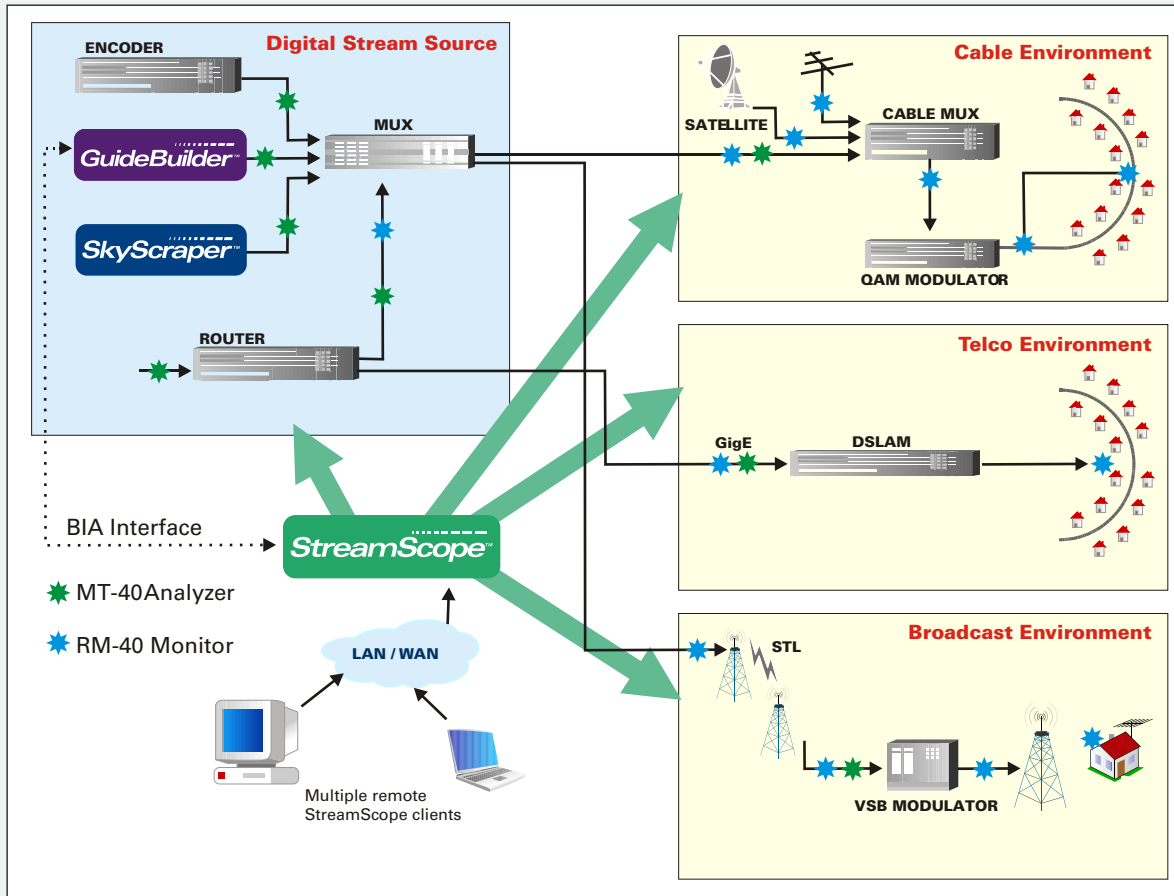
ENCODER

Digital Stream Source

MUX

GuideBuilder™

SkyScraper™

ROUTER

Cable Environment

SATELLITE

CABLE MUX

QAM MODULATOR

Telco Environment

GigE

DSLAM

BIA Interface

StreamScope™

MT-40Analyzer

RM-40 Monitor

LAN / WAN

Multiple remote StreamScope clients

Broadcast Environment

STL

VSB MODULATOR